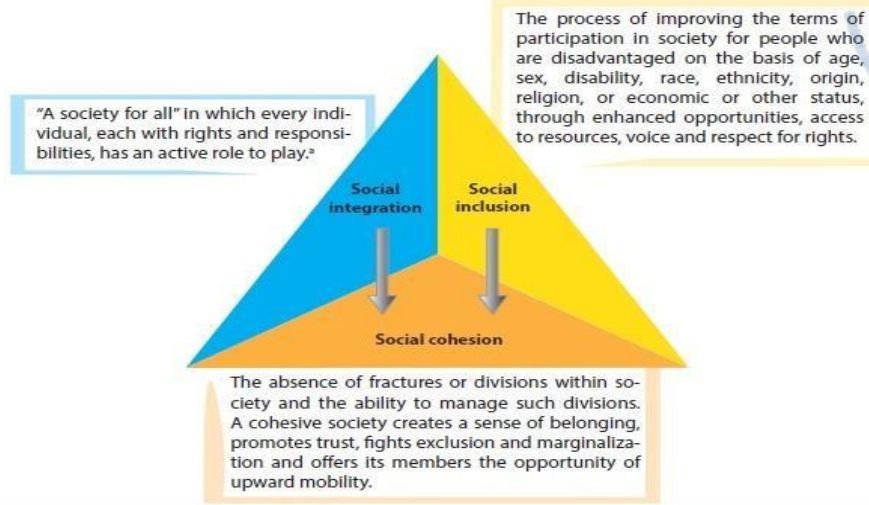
"A society for all" in which every individual, each with rights and responsibilities, has an active role to play.$^{a}$

The process of improving the terms of participation in society for people who are disadvantaged on the basis of age, sex, disability, race, ethnicity, origin, religion, or economic or other status, through enhanced opportunities, access to resources, voice and respect for rights.

Social integration

Social inclusion

Social cohesion

The absence of fractures or divisions within society and the ability to manage such divisions. A cohesive society creates a sense of belonging, promotes trust, fights exclusion and marginalization and offers its members the opportunity of upward mobility.